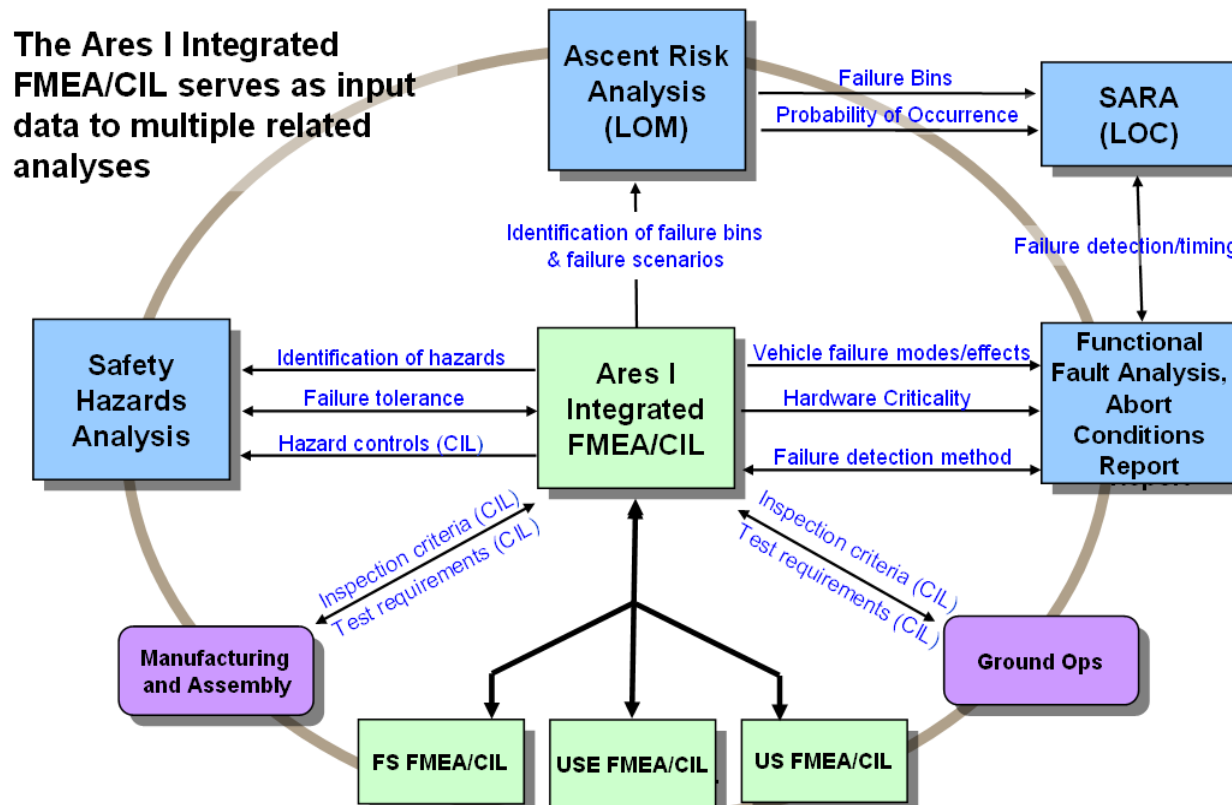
The Ares I Integrated FMEA/CIL serves as input data to multiple related analyses

Ascent Risk Analysis (LOM)

Failure Bins

Probability of Occurrence

SARA (LOC)

Identification of failure bins & failure scenarios

Failure detection/timing

Safety Hazards Analysis

Identification of hazards

Failure tolerance

Hazard controls (CIL)

Ares I Integrated FMEA/CIL

Vehicle failure modes/effects

Hardware Criticality

Failure detection method

Functional Fault Analysis, Abort Conditions Report

Inspection criteria (CIL)

Test requirements (CIL)

Inspection criteria (CIL)

Test requirements (CIL)

Manufacturing and Assembly

Ground Ops

FS FMEA/CIL

USE FMEA/CIL

US FMEA/CIL